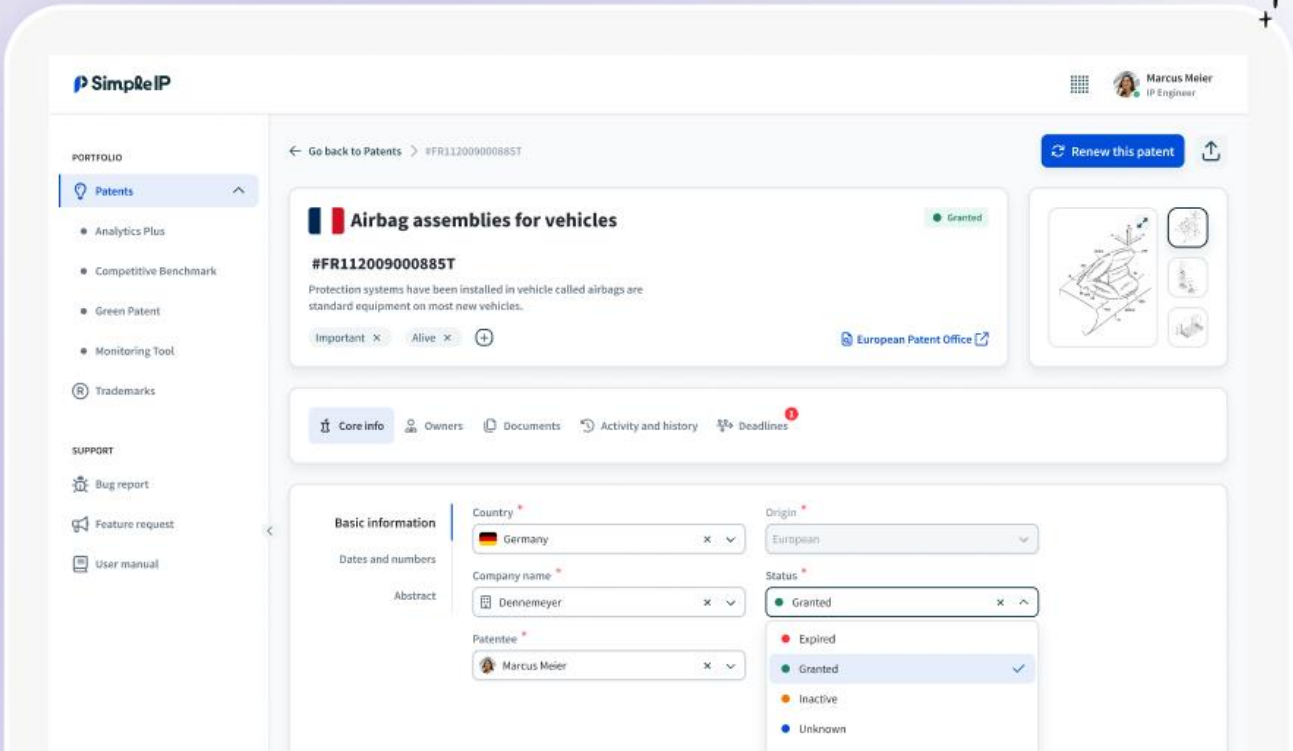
SimpleIP

Marcus Meier
IP Engineer

PORTFOLIO
Patents
• Analytics Plus
• Competitive Benchmark
• Green Patent
• Monitoring Tool
Trademarks

SUPPORT
Bug report
Feature request
User manual

Go back to Patents > #FR112009000885T

Renew this patent

Airbag assemblies for vehicles

Granted

#FR112009000885T

Protection systems have been installed in vehicle called airbags are standard equipment on most new vehicles.

Important ×  Alive ×

European Patent Office

Core info  Owners  Documents  Activity and history  Deadlines 1

Basic information
Dates and numbers
Abstract

Country *
Germany

Origin *
European

Company name *
Dennemeyer

Status *
Granted

Patentee *
Marcus Meier

Expired
Granted
Inactive
Unknown